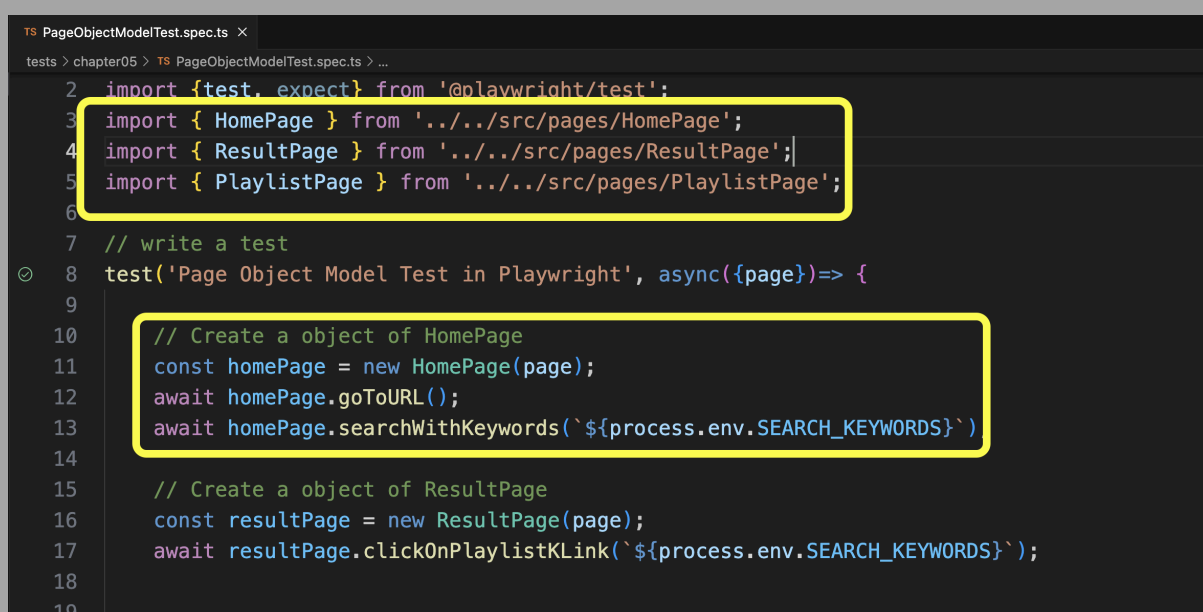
TS PageObjectModelTest.spec.ts ×

tests > chapter05 > TS PageObjectModelTest.spec.ts > ...

2 import {test, expect} from '@playwright/test';
3 import { HomePage } from '../../src/pages/HomePage';
4 import { ResultPage } from '../../src/pages/ResultPage';
5 import { PlaylistPage } from '../../src/pages/PlaylistPage';
6
7 // write a test
8 test('Page Object Model Test in Playwright', async({page})=> {
9
10 // Create a object of HomePage
11 const homePage = new HomePage(page);
12 await homePage.goToURL();
13 await homePage.searchWithKeywords(`${process.env.SEARCH_KEYWORDS}`);
14
15 // Create a object of ResultPage
16 const resultPage = new ResultPage(page);
17 await resultPage.clickOnPlaylistKLink(`${process.env.SEARCH_KEYWORDS}`);
18
19